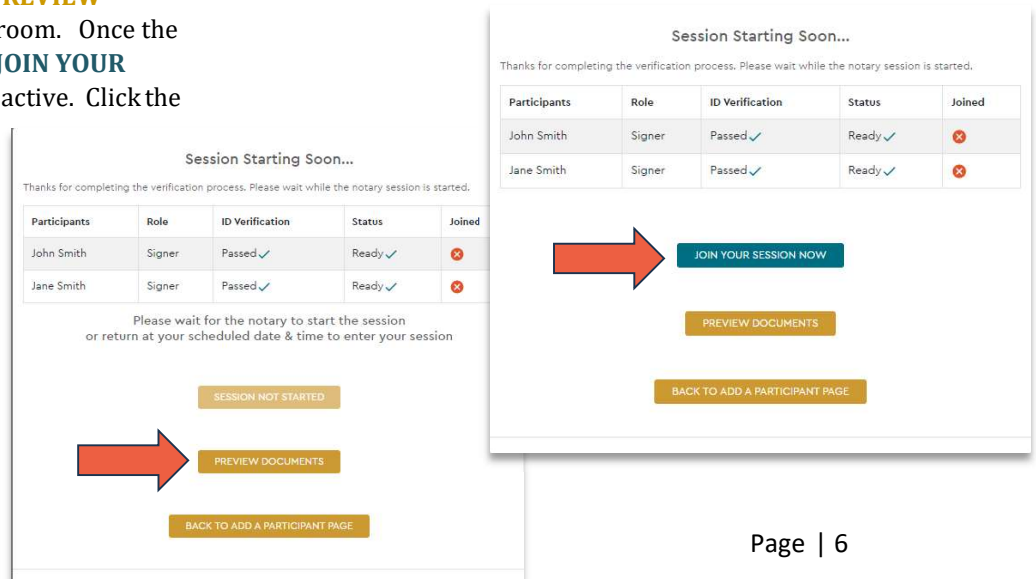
REVIEW
room. Once the
JOIN YOUR
active. Click the

Session Starting Soon...

Thanks for completing the verification process. Please wait while the notary session is started.

| Participants | Role | ID Verification | Status | Joined |
|---|---|---|---|---|
| John Smith | Signer | Passed ✓ | Ready ✓ | ✕ |
| Jane Smith | Signer | Passed ✓ | Ready ✓ | ✕ |

Please wait for the notary to start the session or return at your scheduled date & time to enter your session

SESSION NOT STARTED

PREVIEW DOCUMENTS

BACK TO ADD A PARTICIPANT PAGE

Session Starting Soon...

Thanks for completing the verification process. Please wait while the notary session is started.

| Participants | Role | ID Verification | Status | Joined |
|---|---|---|---|---|
| John Smith | Signer | Passed ✓ | Ready ✓ | ✕ |
| Jane Smith | Signer | Passed ✓ | Ready ✓ | ✕ |

JOIN YOUR SESSION NOW

PREVIEW DOCUMENTS

BACK TO ADD A PARTICIPANT PAGE

Page | 6